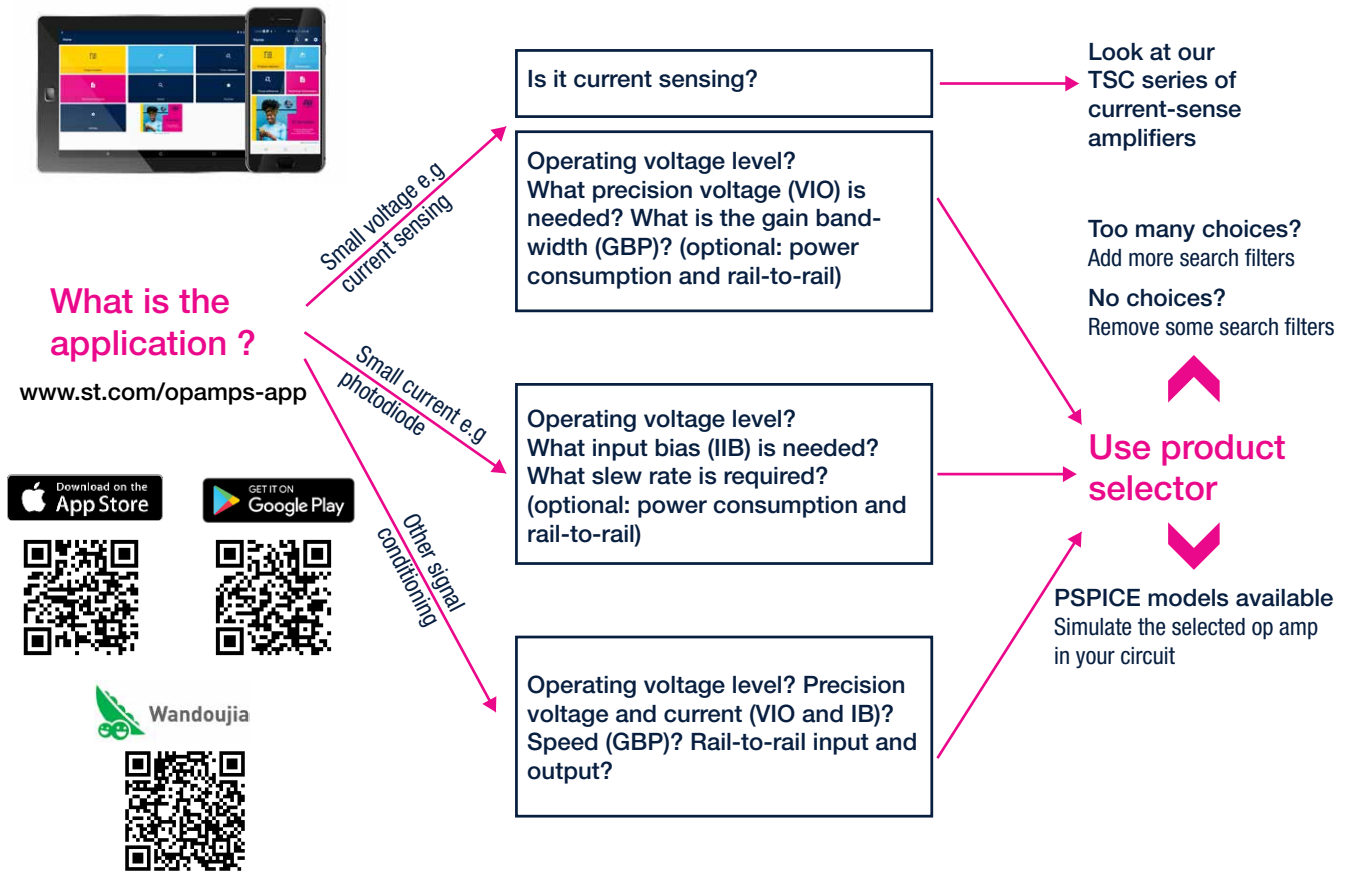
What is the application ?

www.st.com/opamps-app

Download on the App Store

GET IT ON Google Play

Wandoujia

Small voltage e.g current sensing

Small current e.g photodiode

Other signal conditioning

Is it current sensing?

Look at our TSC series of current-sense amplifiers

Operating voltage level? What precision voltage (VIO) is needed? What is the gain bandwidth (GBP)? (optional: power consumption and rail-to-rail)

Operating voltage level? What input bias (IIB) is needed? What slew rate is required? (optional: power consumption and rail-to-rail)

Operating voltage level? Precision voltage and current (VIO and IB)? Speed (GBP)? Rail-to-rail input and output?

Too many choices?
Add more search filters

No choices?
Remove some search filters

Use product selector

PSPICE models available
Simulate the selected op amp in your circuit